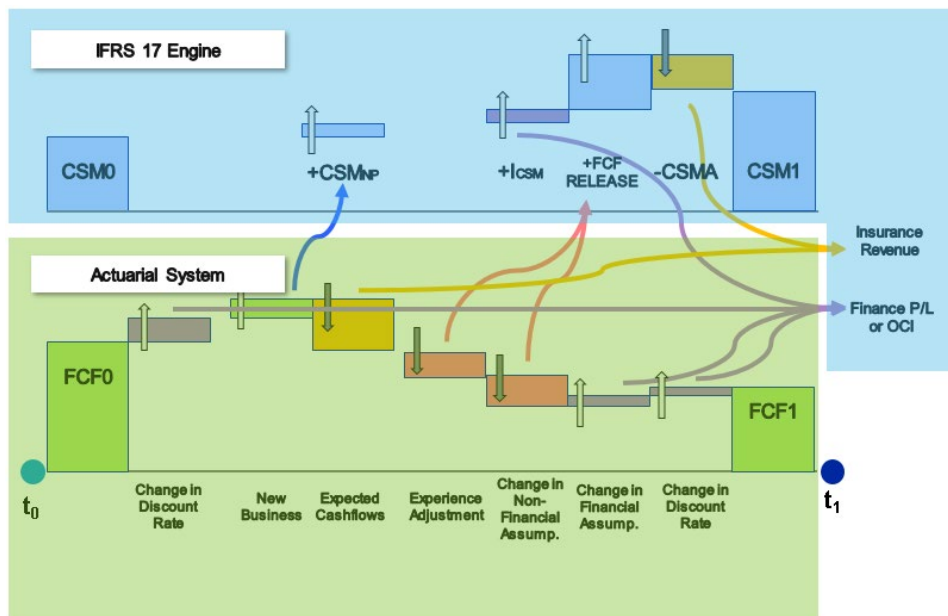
IFRS 17 Engine

CSM0

$+CSM_{NP}$

$+I_{CSM}$

+FCF RELEASE

-CSMA

CSM1

Insurance Revenue

Actuarial System

Finance P/L or OCI

FCF0

FCF1

$t_0$

$t_1$

Change in Discount Rate

New Business

Expected Cashflows

Experience Adjustment

Change in Non-Financial Assump.

Change in Financial Assump.

Change in Discount Rate